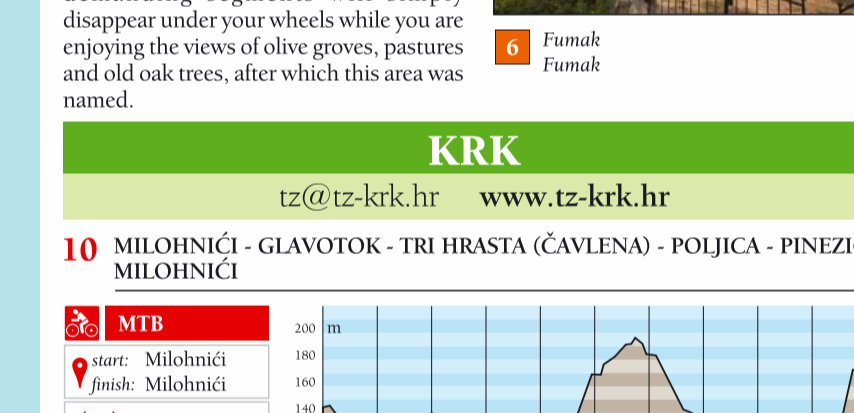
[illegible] disappear under your wheels while you are enjoying the views of olive groves, pastures and old oak trees, after which this area was named.

6 Fumak
Fumak

KRK

tz@tz-krk.hr www.tz-krk.hr

10 MILOHNIĆI - GLAVOTOK - TRI HRASTA (ČAVLENA) - POLJICA - PINEZI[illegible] MILOHNIĆI

MTB

start: Milohnići
finish: Milohnići

200 m
180
160
140